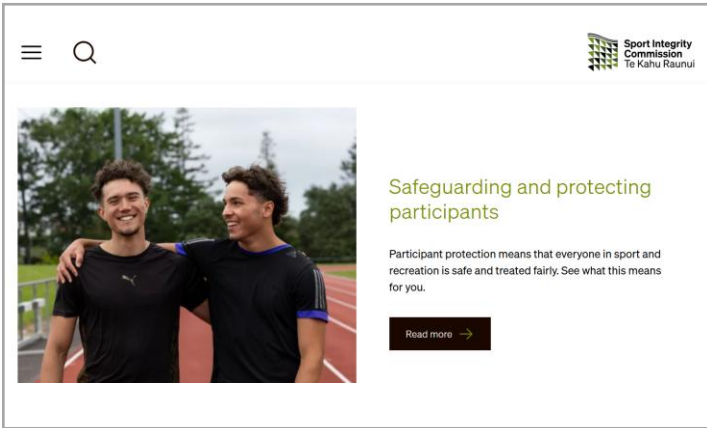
Sport Integrity Commission
Te Kahu Raunui

Safeguarding and protecting participants

Participant protection means that everyone in sport and recreation is safe and treated fairly. See what this means for you.

Read more